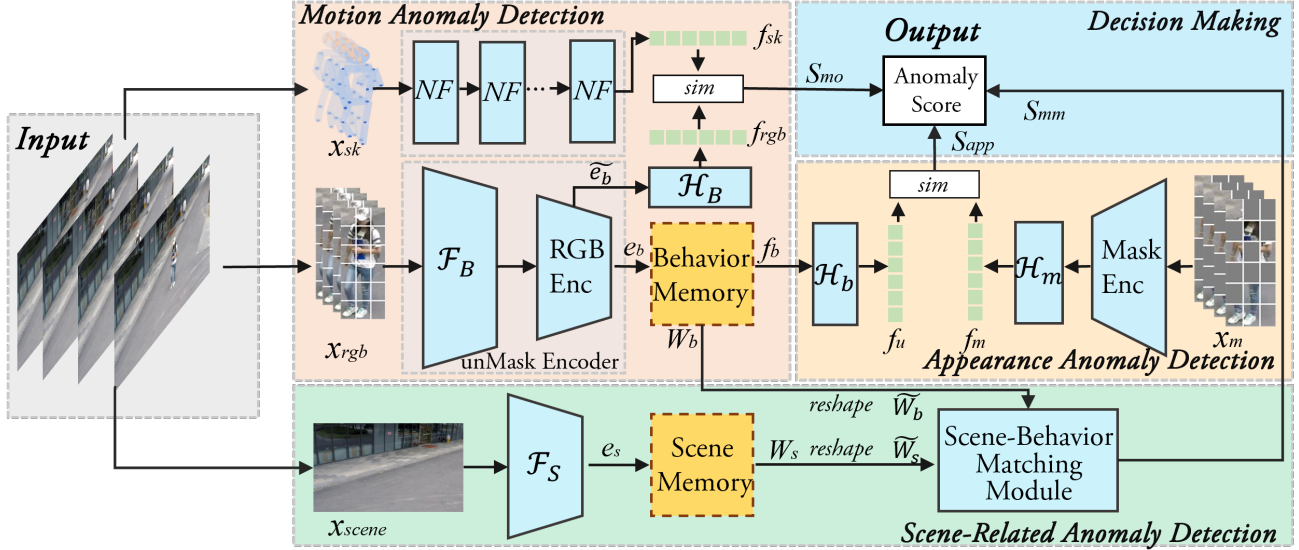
Input

Motion Anomaly Detection

$x_{sk}$

NF

NF

NF

$f_{sk}$

sim

$f_{rgb}$

$\widetilde{e_b}$

$\mathcal{H}_B$

$x_{rgb}$

$\mathcal{F}_B$

RGB Enc

$e_b$

Behavior Memory

$W_b$

unMask Encoder

Output

Decision Making

$S_{mo}$

Anomaly Score

$S_{mm}$

$S_{app}$

sim

$f_b$

$\mathcal{H}_b$

$f_u$

$f_m$

$\mathcal{H}_m$

Mask Enc

$x_m$

Appearance Anomaly Detection

reshape $\widetilde{W}_b$

$\mathcal{F}_S$

$e_s$

Scene Memory

$W_s$

reshape $\widetilde{W}_s$

Scene-Behavior Matching Module

$x_{scene}$

Scene-Related Anomaly Detection